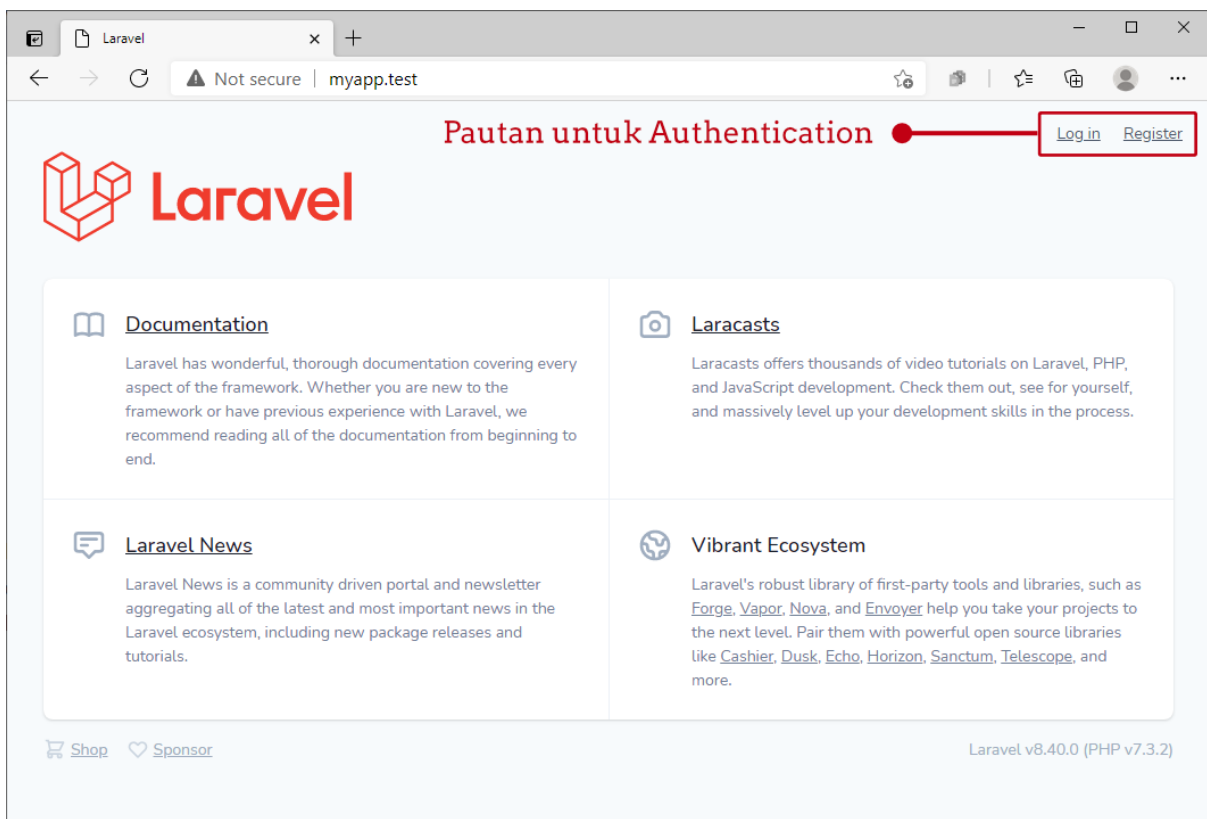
Laravel

Not secure | myapp.test

Pautan untuk Authentication

Log in Register

Laravel

Documentation

Laravel has wonderful, thorough documentation covering every aspect of the framework. Whether you are new to the framework or have previous experience with Laravel, we recommend reading all of the documentation from beginning to end.

Laracasts

Laracasts offers thousands of video tutorials on Laravel, PHP, and JavaScript development. Check them out, see for yourself, and massively level up your development skills in the process.

Laravel News

Laravel News is a community driven portal and newsletter aggregating all of the latest and most important news in the Laravel ecosystem, including new package releases and tutorials.

Vibrant Ecosystem

Laravel's robust library of first-party tools and libraries, such as Forge, Vapor, Nova, and Envoyer help you take your projects to the next level. Pair them with powerful open source libraries like Cashier, Dusk, Echo, Horizon, Sanctum, Telescope, and more.

Shop Sponsor

Laravel v8.40.0 (PHP v7.3.2)